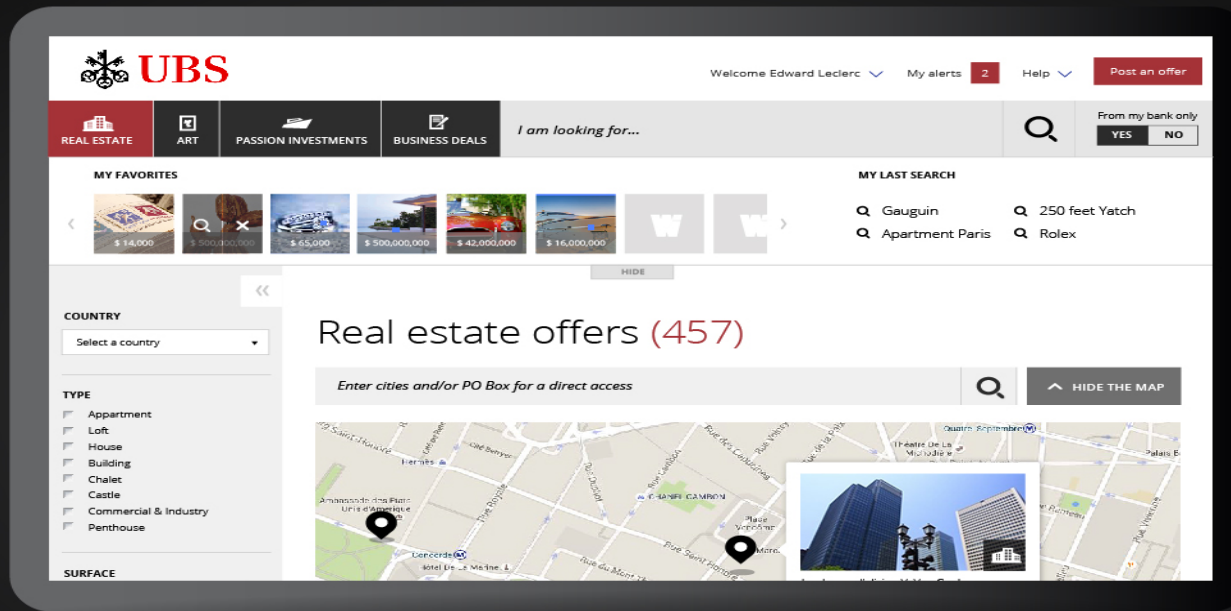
UBS

Welcome Edward Leclerc My alerts 2 Help Post an offer

REAL ESTATE ART PASSION INVESTMENTS BUSINESS DEALS I am looking for...

From my bank only
YES NO

MY FAVORITES

$ 14,000 $ 500,000,000 $ 65,000 $ 500,000,000 $ 42,000,000 $ 16,000,000

MY LAST SEARCH

Gauguin
Apartment Paris
250 feet Yatch
Rolex

HIDE

COUNTRY
Select a country

TYPE
Appartment
Loft
House
Building
Chalet
Castle
Commercial & Industry
Penthouse

SURFACE

Real estate offers (457)

Enter cities and/or PO Box for a direct access

HIDE THE MAP

Quatre Septembre
Théâtre De La Michodière
Paris
Cité Berryer
CHANEL CAMBON
Place Vendôme
Rue Royale
Concorde
Hôtel De La Marine
Rue Saint Honoré
Rue du Mont Thabor
Rue des Capucines
Rue Saint Roch